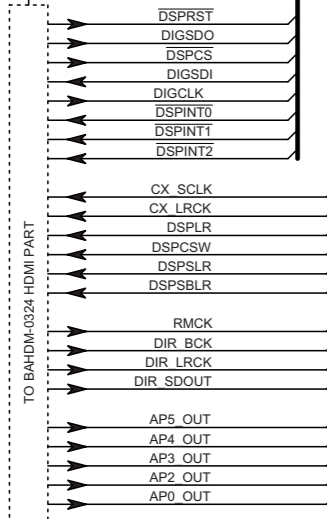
$\overline{DSPRST}$
DIGSDO
$\overline{DSPCS}$
DIGSDI
DIGCLK
$\overline{DSPINT0}$
$\overline{DSPINT1}$
$\overline{DSPINT2}$

TO BAHDM-0324 HDMI PART

CX_SCLK
CX_LRCK
DSPLR
DSPCSW
DSPSLR
DSPSBLR

RMCK
DIR_BCK
DIR_LRCK
DIR_SDOUT

AP5_OUT
AP4_OUT
AP3_OUT
AP2_OUT
AP0_OUT